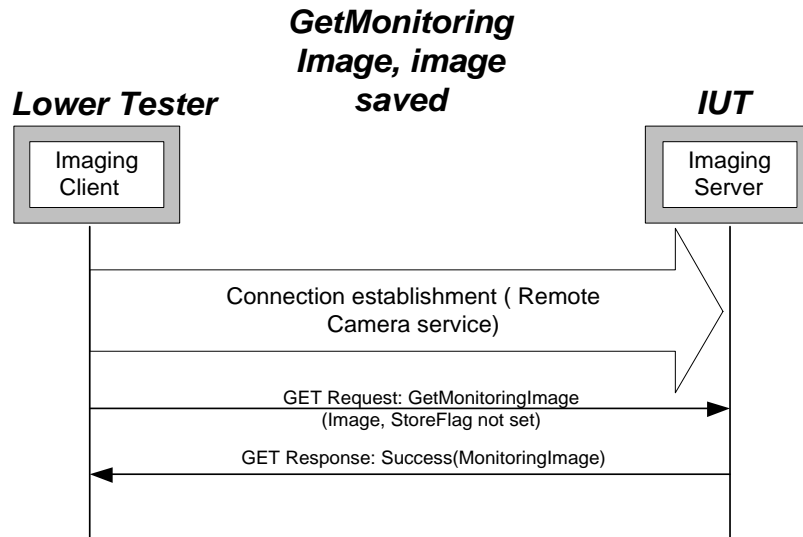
GetMonitoring Image, image saved

Lower Tester

IUT

Imaging Client

Imaging Server

Connection establishment ( Remote Camera service)

GET Request: GetMonitoringImage (Image, StoreFlag not set)

GET Response: Success(MonitoringImage)